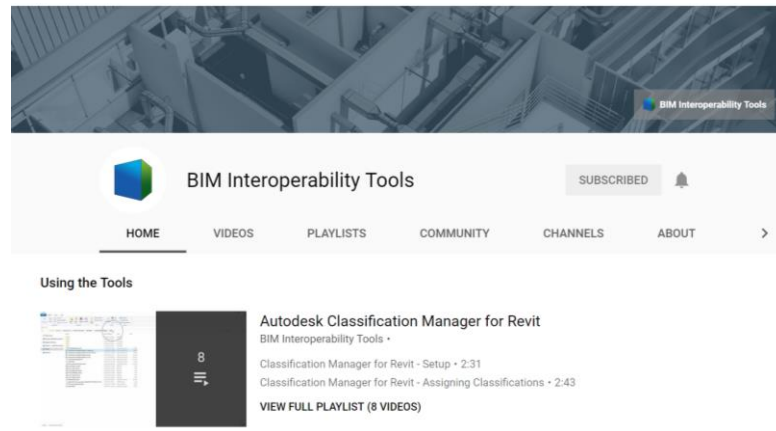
BIM Interoperability Tools

BIM Interoperability Tools

SUBSCRIBED

HOME
VIDEOS
PLAYLISTS
COMMUNITY
CHANNELS
ABOUT
>

Using the Tools

8

Autodesk Classification Manager for Revit
BIM Interoperability Tools •

Classification Manager for Revit - Setup • 2:31
Classification Manager for Revit - Assigning Classifications • 2:43

VIEW FULL PLAYLIST (8 VIDEOS)